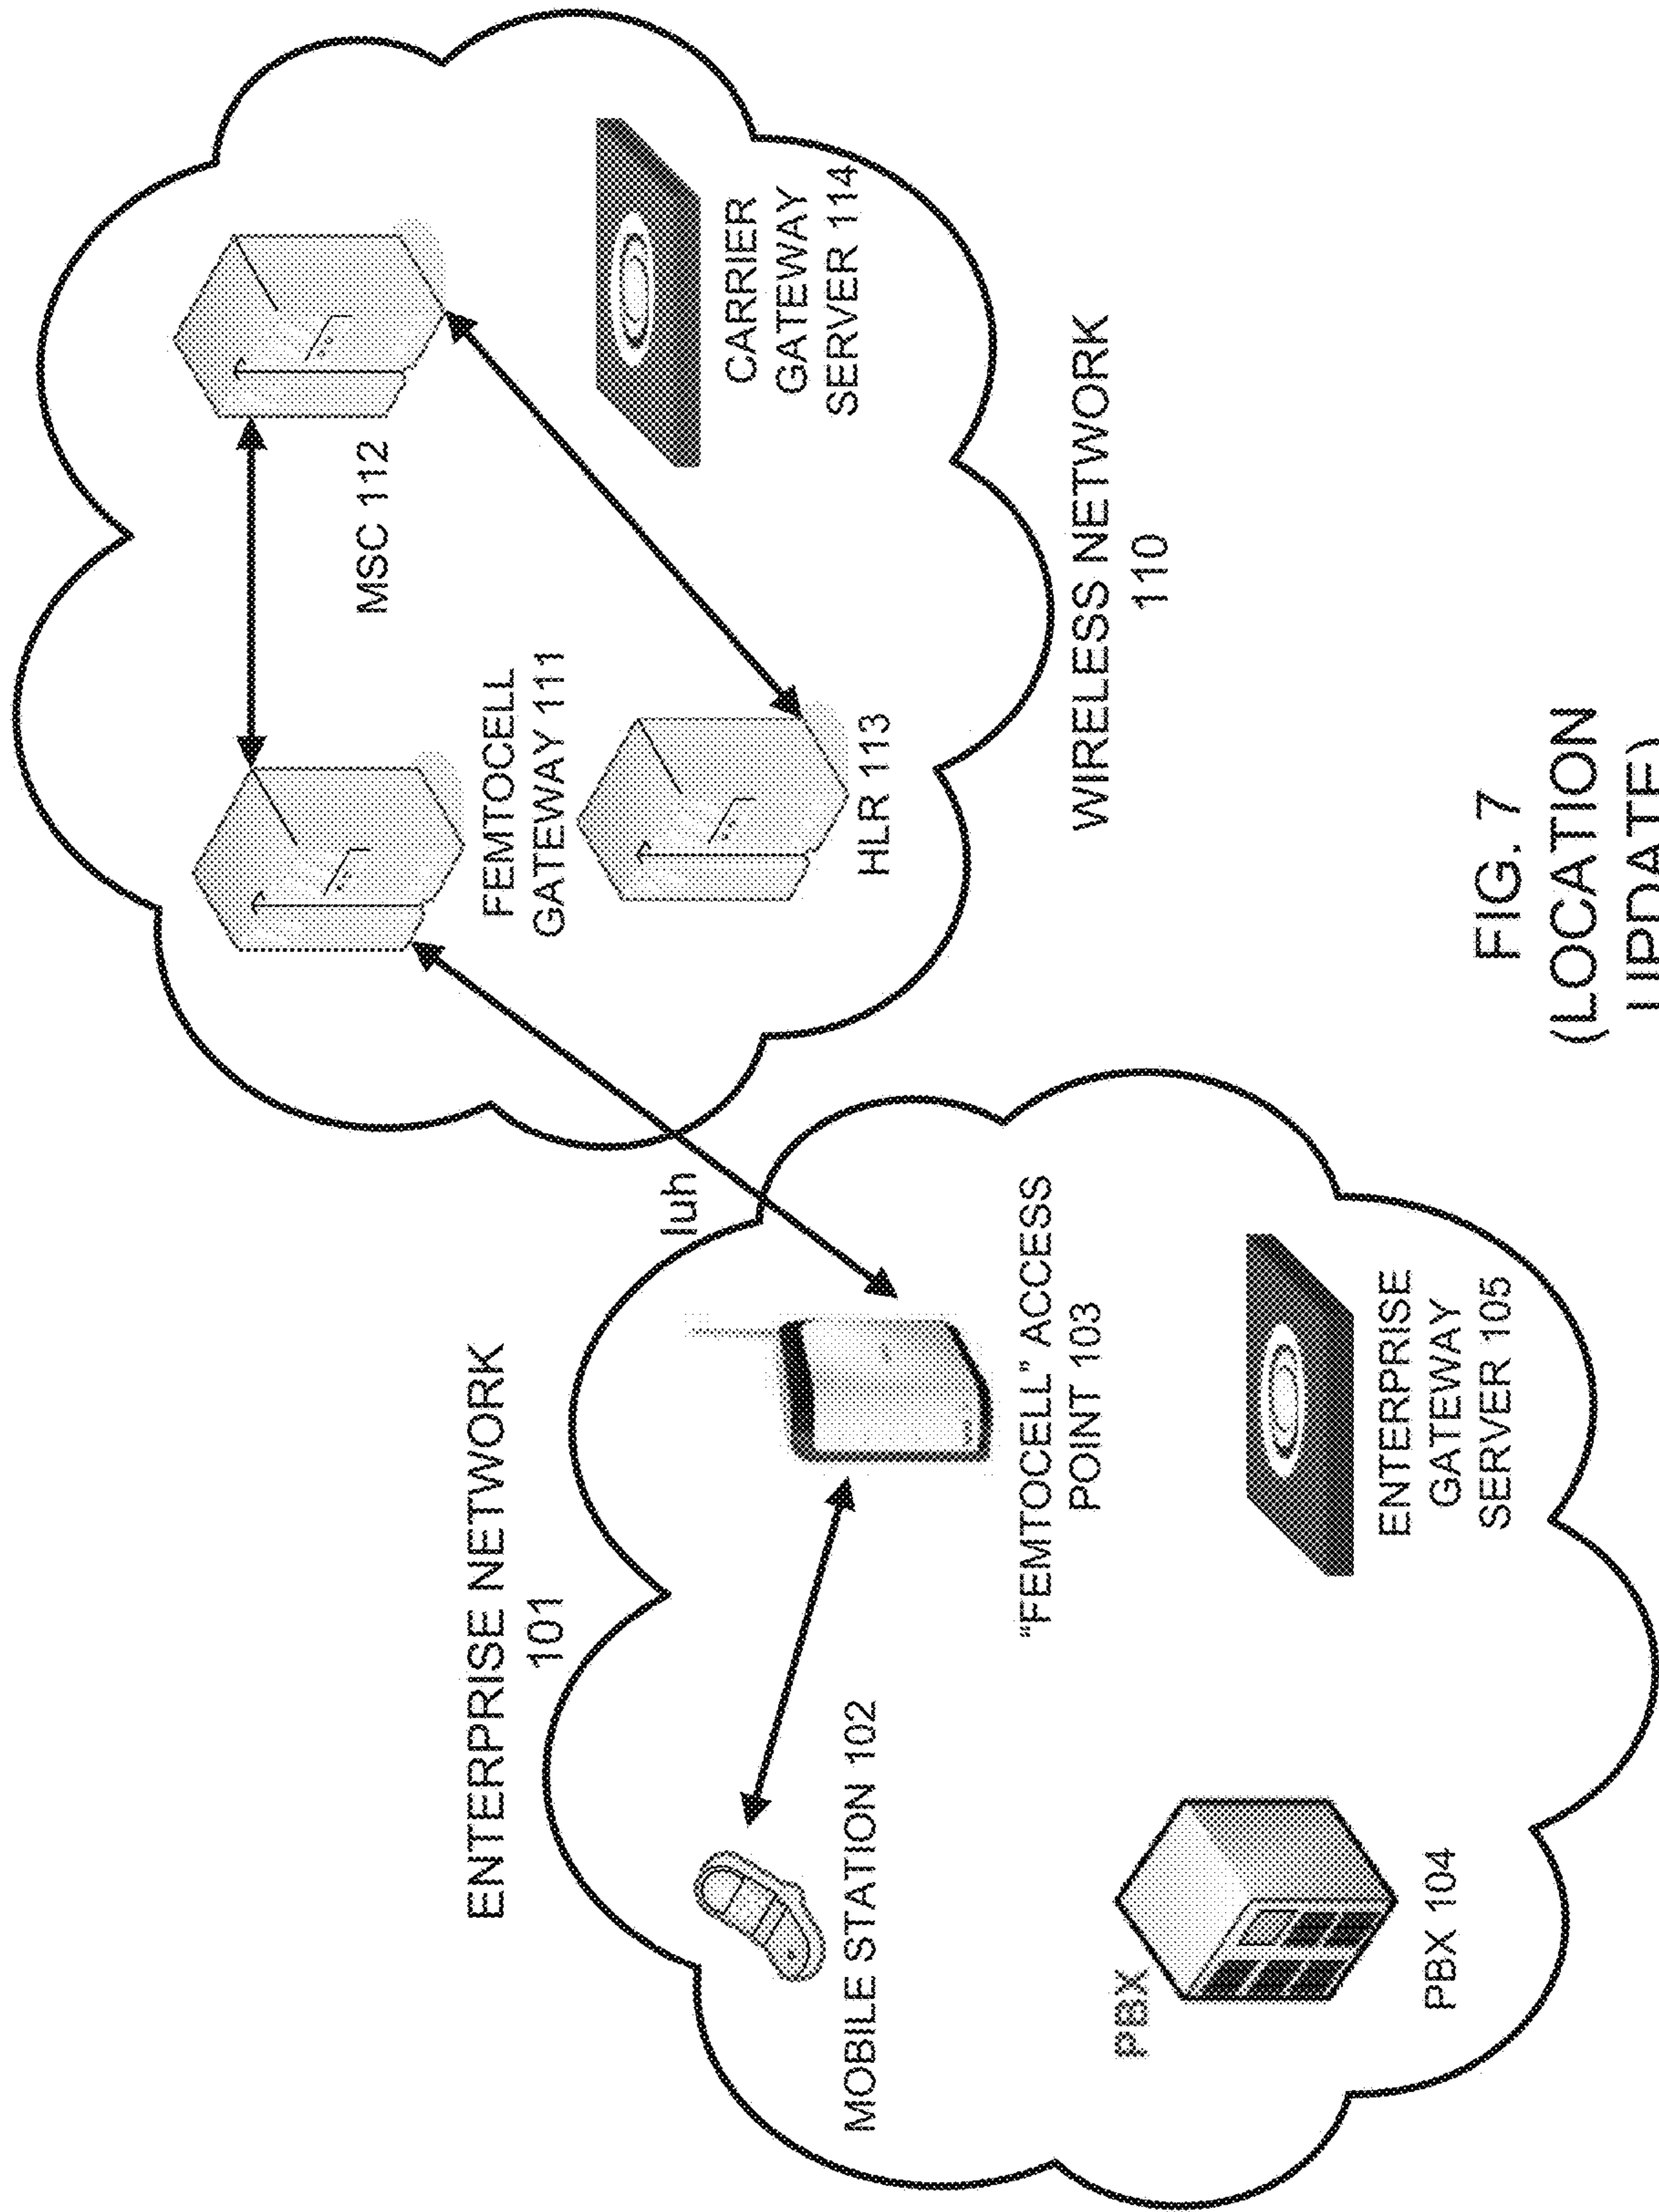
ENTERPRISE NETWORK 101

MOBILE STATION 102

"FEMTOCELL" ACCESS POINT 103

Iuh

PBX

PBX 104

ENTERPRISE GATEWAY SERVER 105

FEMTOCELL GATEWAY 111

MSC 112

HLR 113

CARRIER GATEWAY SERVER 114

WIRELESS NETWORK 110

FIG. 7 (LOCATION UPDATE)